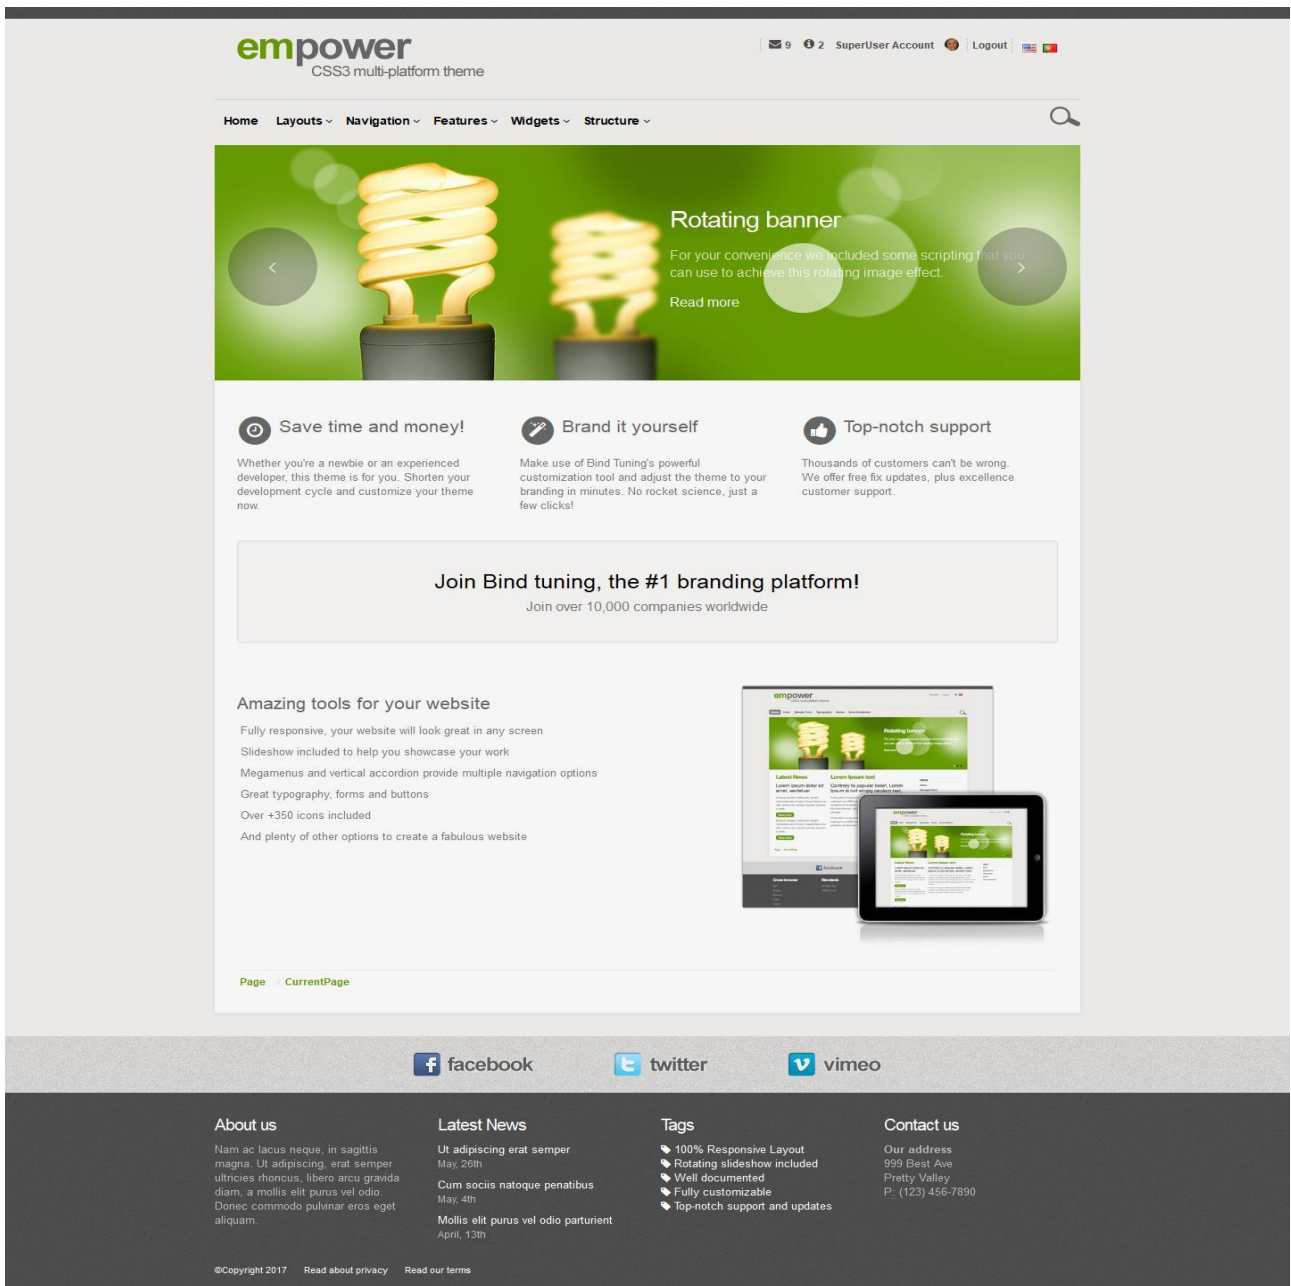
empower
CSS3 multi-platform theme

9 2 SuperUser Account Logout

Home Layouts Navigation Features Widgets Structure

Rotating banner
For your convenience we included some scripting that you can use to achieve this rotating image effect.
Read more

Save time and money!
Whether you're a newbie or an experienced developer, this theme is for you. Shorten your development cycle and customize your theme now.

Brand it yourself
Make use of Bind Tuning's powerful customization tool and adjust the theme to your branding in minutes. No rocket science, just a few clicks!

Top-notch support
Thousands of customers can't be wrong. We offer free fix updates, plus excellence customer support.

Join Bind tuning, the #1 branding platform!
Join over 10,000 companies worldwide

Amazing tools for your website
Fully responsive, your website will look great in any screen
Slideshow included to help you showcase your work
Megamenus and vertical accordion provide multiple navigation options
Great typography, forms and buttons
Over +350 icons included
And plenty of other options to create a fabulous website

Page CurrentPage

facebook twitter vimeo

About us
Nam ac lacus neque, in sagittis magna. Ut adipiscing, erat semper ultricies rhoncus, libero arcu gravida diam, a mollis elit purus vel odio. Donec commodo pulvinar eros eget aliquam.

Latest News
Ut adipiscing erat semper
May, 26th
Cum sociis natoque penatibus
May, 4th
Mollis elit purus vel odio parturient
April, 13th

Tags
100% Responsive Layout
Rotating slideshow included
Well documented
Fully customizable
Top-notch support and updates

Contact us
Our address
999 Best Ave
Pretty Valley
P: (123) 456-7890

©Copyright 2017 Read about privacy Read our terms